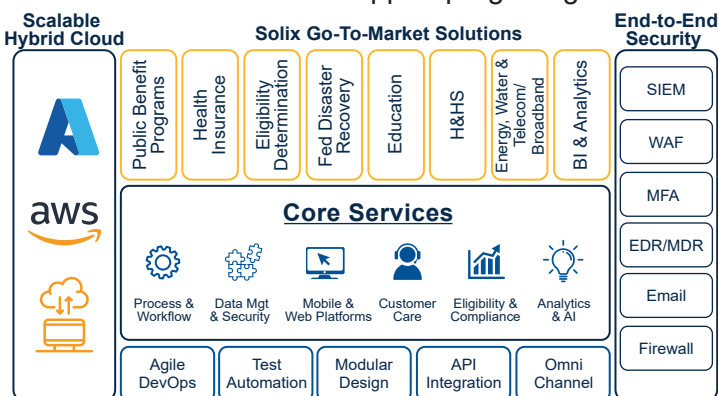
Scalable Hybrid Cloud

aws

Solix Go-To-Market Solutions

Public Benefit Programs

Health Insurance

Eligibility Determination

Fed Disaster Recovery

Education

H&HS

Energy, Water & Telecom/ Broadband

BI & Analytics

Core Services

Process & Workflow

Data Mgt & Security

Mobile & Web Platforms

Customer Care

Eligibility & Compliance

Analytics & AI

Agile DevOps

Test Automation

Modular Design

API Integration

Omni Channel

End-to-End Security

SIEM

WAF

MFA

EDR/MDR

Email

Firewall